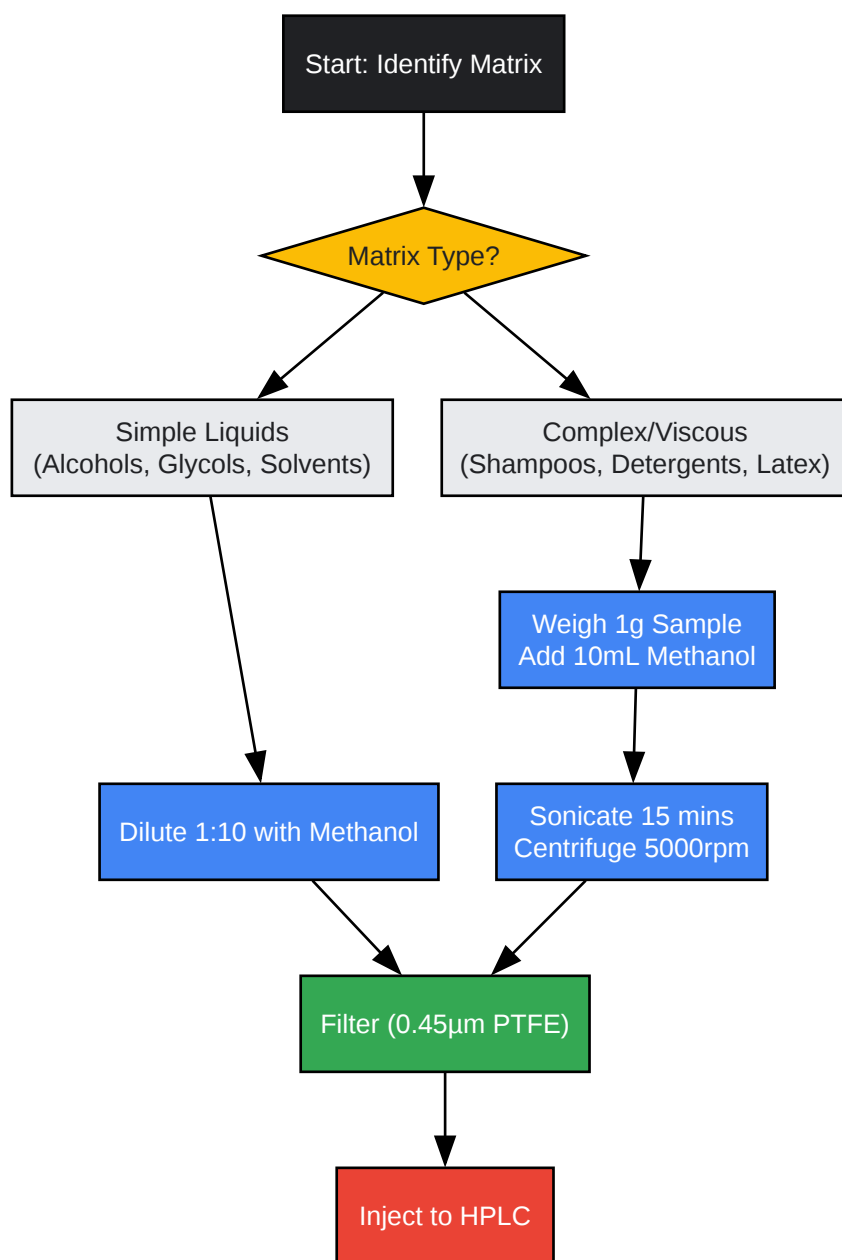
Start: Identify Matrix

Matrix Type?

Simple Liquids
(Alcohols, Glycols, Solvents)

Complex/Viscous
(Shampoos, Detergents, Latex)

Weigh 1g Sample
Add 10mL Methanol

Dilute 1:10 with Methanol

Sonicate 15 mins
Centrifuge 5000rpm

Filter (0.45µm PTFE)

Inject to HPLC